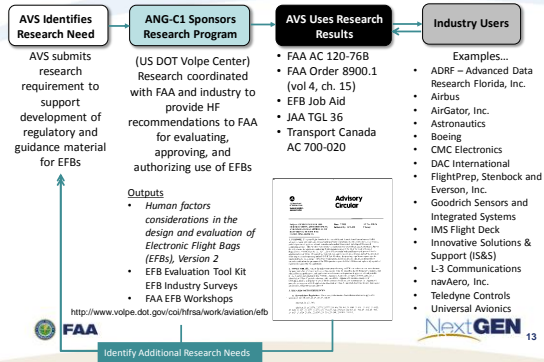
AVS Identifies Research Need

AVS submits research requirement to support development of regulatory and guidance material for EFBs

ANG-C1 Sponsors Research Program

(US DOT Volpe Center) Research coordinated with FAA and industry to provide HF recommendations to FAA for evaluating, approving, and authorizing use of EFBs

Outputs
- *Human factors considerations in the design and evaluation of Electronic Flight Bags (EFBs), Version 2*
- EFB Evaluation Tool Kit
- EFB Industry Surveys
- FAA EFB Workshops

http://www.volpe.dot.gov/coi/hfrsa/work/aviation/efb

AVS Uses Research Results

- FAA AC 120-76B
- FAA Order 8900.1 (vol 4, ch. 15)
- EFB Job Aid
- JAA TGL 36
- Transport Canada AC 700-020

Advisory Circular

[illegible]

Industry Users

Examples…
- ADRF – Advanced Data Research Florida, Inc.
- Airbus
- AirGator, Inc.
- Astronautics
- Boeing
- CMC Electronics
- DAC International
- FlightPrep, Stenbock and Everson, Inc.
- Goodrich Sensors and Integrated Systems
- IMS Flight Deck
- Innovative Solutions & Support (IS&S)
- L-3 Communications
- navAero, Inc.
- Teledyne Controls
- Universal Avionics

FAA

NextGEN

13

Identify Additional Research Needs